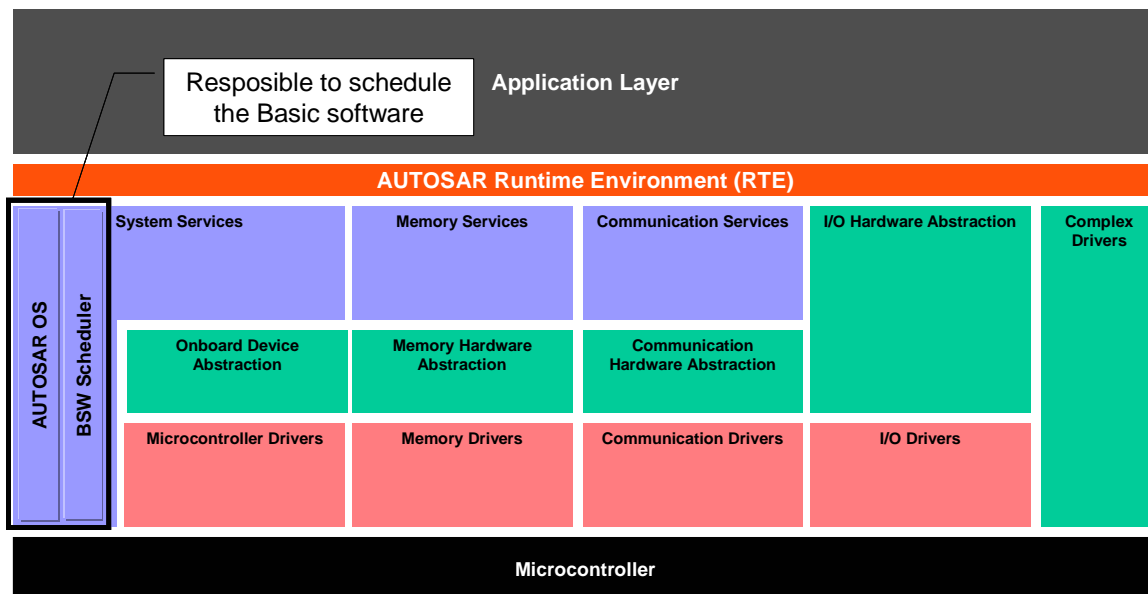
Resposible to schedule the Basic software

Application Layer

AUTOSAR Runtime Environment (RTE)

AUTOSAR OS

BSW Scheduler

System Services

Memory Services

Communication Services

I/O Hardware Abstraction

Complex Drivers

Onboard Device Abstraction

Memory Hardware Abstraction

Communication Hardware Abstraction

Microcontroller Drivers

Memory Drivers

Communication Drivers

I/O Drivers

Microcontroller